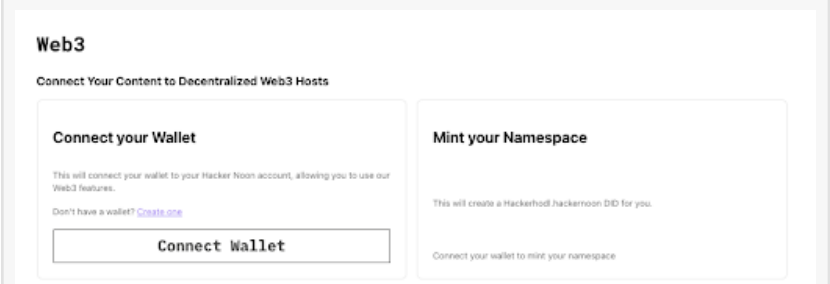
Web3

Connect Your Content to Decentralized Web3 Hosts

Connect your Wallet

This will connect your wallet to your Hacker Noon account, allowing you to use our Web3 features.

Don't have a wallet? Create one

Connect Wallet

Mint your Namespace

This will create a Hackerhodl.hackernoon DID for you.

Connect your wallet to mint your namespace